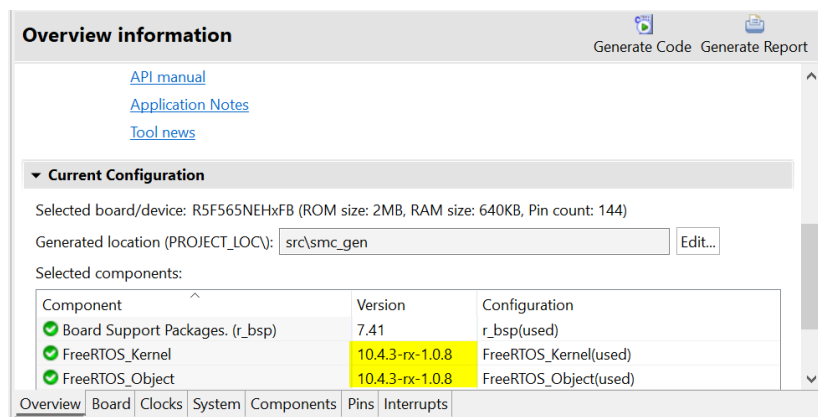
Overview information

Generate Code Generate Report

API manual

Application Notes

Tool news

Current Configuration

Selected board/device: R5F565NEHxFB (ROM size: 2MB, RAM size: 640KB, Pin count: 144)

Generated location (PROJECT_LOC\): src\smc_gen Edit...

Selected components:

| Component | Version | Configuration |
|---|---|---|
| Board Support Packages. (r_bsp) | 7.41 | r_bsp(used) |
| FreeRTOS_Kernel | 10.4.3-rx-1.0.8 | FreeRTOS_Kernel(used) |
| FreeRTOS_Object | 10.4.3-rx-1.0.8 | FreeRTOS_Object(used) |

Overview Board Clocks System Components Pins Interrupts